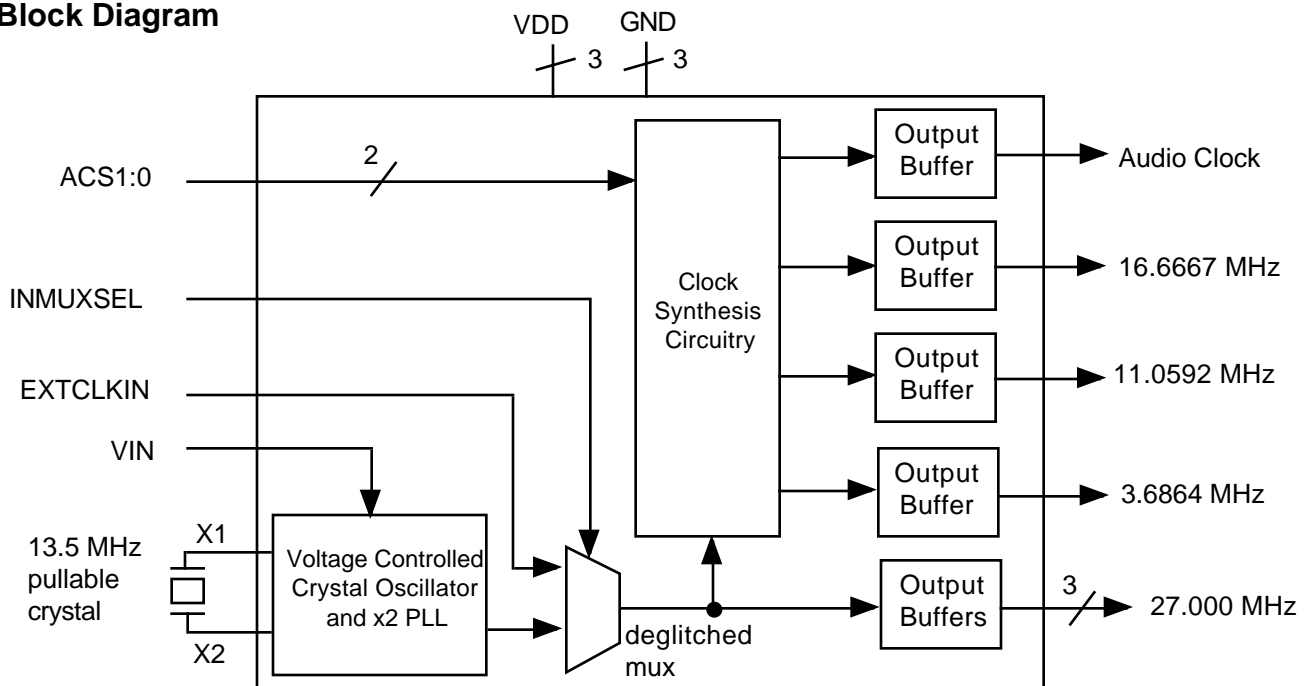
Block Diagram

VDD
3
GND
3

ACS1:0
2

INMUXSEL

EXTCLKIN

VIN

13.5 MHz pullable crystal

X1

X2

Voltage Controlled Crystal Oscillator and x2 PLL

deglitched mux

Clock Synthesis Circuitry

Output Buffer
Audio Clock

Output Buffer
16.6667 MHz

Output Buffer
11.0592 MHz

Output Buffer
3.6864 MHz

Output Buffers
3
27.000 MHz